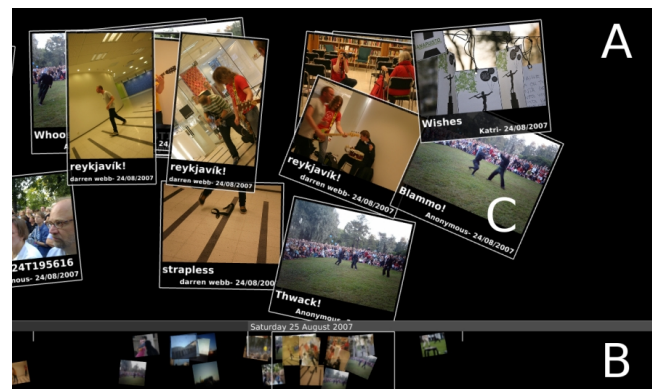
A

Whoo

reykjavík!
darren webb- 24/08/2007

reykjavík!
darren webb- 24/08/2007

reykjavík!
darren webb- 24/08/2007

Wishes
Katri- 24/08/2007

Blammo!
Anonymous- 24/08/2007

C

24T195616
nous- 24/08/2007

strapless
darren webb- 24/08/2007

Thwack!
Anonymous

Saturday 25 August 2007

B